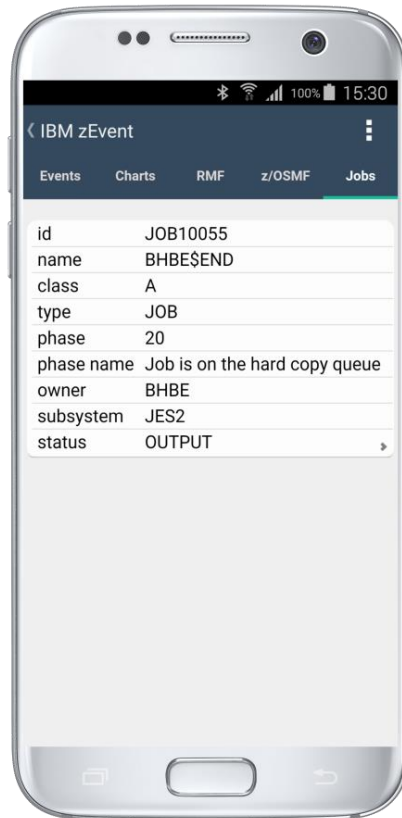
100% 15:30

IBM zEvent

Events Charts RMF z/OSMF Jobs

| | |
|---|---|
| id | JOB10055 |
| name | BHBE$END |
| class | A |
| type | JOB |
| phase | 20 |
| phase name | Job is on the hard copy queue |
| owner | BHBE |
| subsystem | JES2 |
| status | OUTPUT |